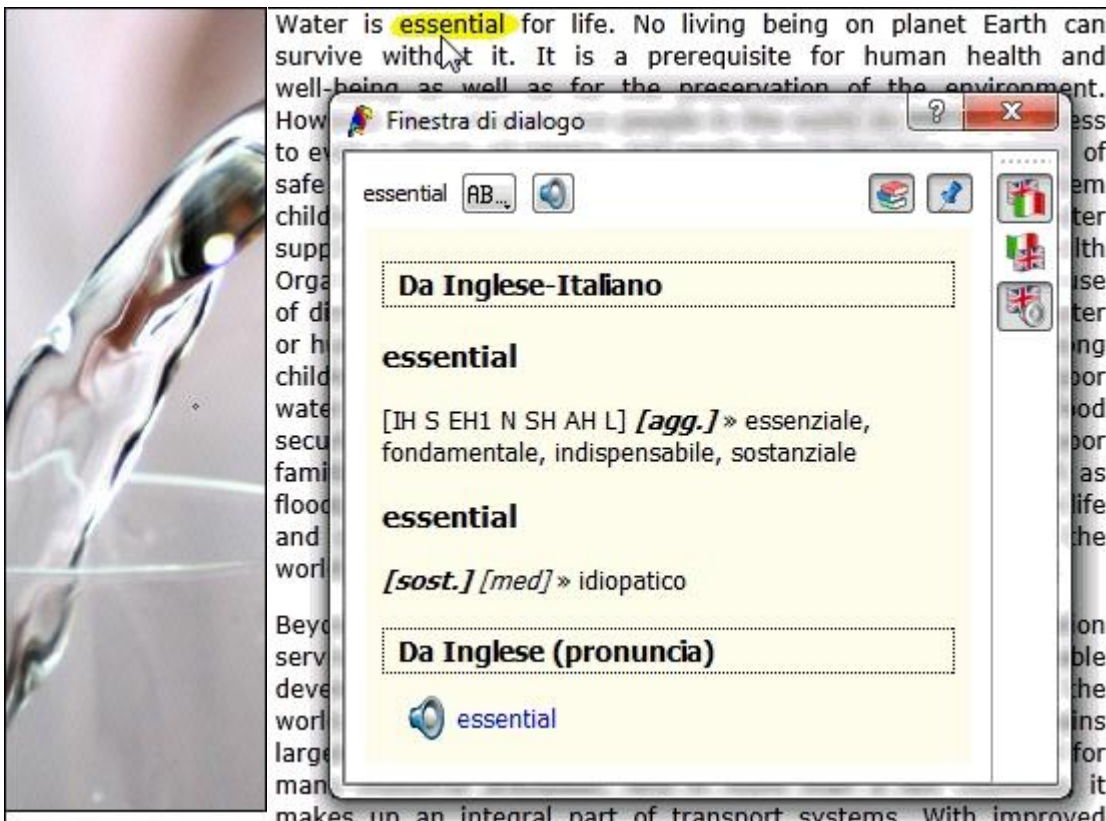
Water is essential for life. No living being on planet Earth can survive without it. It is a prerequisite for human health and well-being as well as for the preservation of the environment. How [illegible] ess to ev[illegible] of safe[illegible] em child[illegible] ter supp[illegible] lth Orga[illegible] use of di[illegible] ter or h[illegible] ng child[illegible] oor wate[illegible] od secu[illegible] oor fami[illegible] as flood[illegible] life and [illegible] the worl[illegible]

Finestra di dialogo

?

X

essential

AB..

Da Inglese-Italiano

essential

[IH S EH1 N SH AH L] *[agg.]* » essenziale, fondamentale, indispensabile, sostanziale

essential

*[sost.]* *[med]* » idiopatico

Da Inglese (pronuncia)

essential

Beyo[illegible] on serv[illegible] ble deve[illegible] the worl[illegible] ins large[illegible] for man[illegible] it makes up an integral part of transport systems. With improved